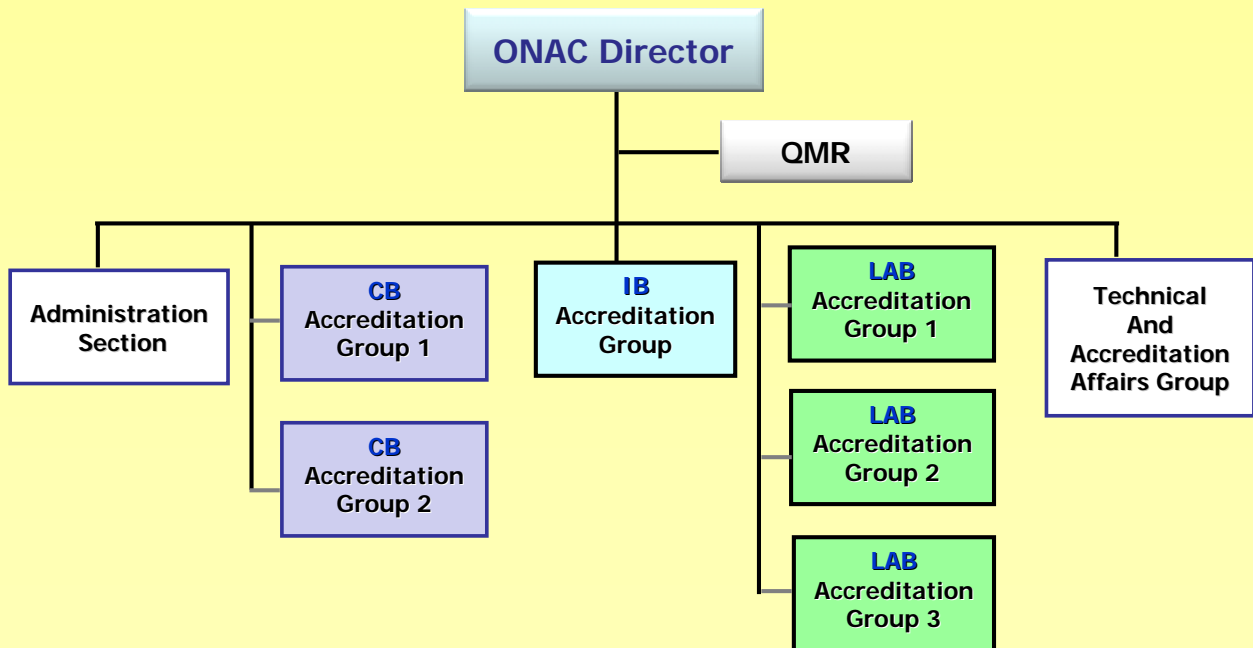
ONAC Director

QMR

Administration Section

CB Accreditation Group 1

CB Accreditation Group 2

IB Accreditation Group

LAB Accreditation Group 1

LAB Accreditation Group 2

LAB Accreditation Group 3

Technical And Accreditation Affairs Group